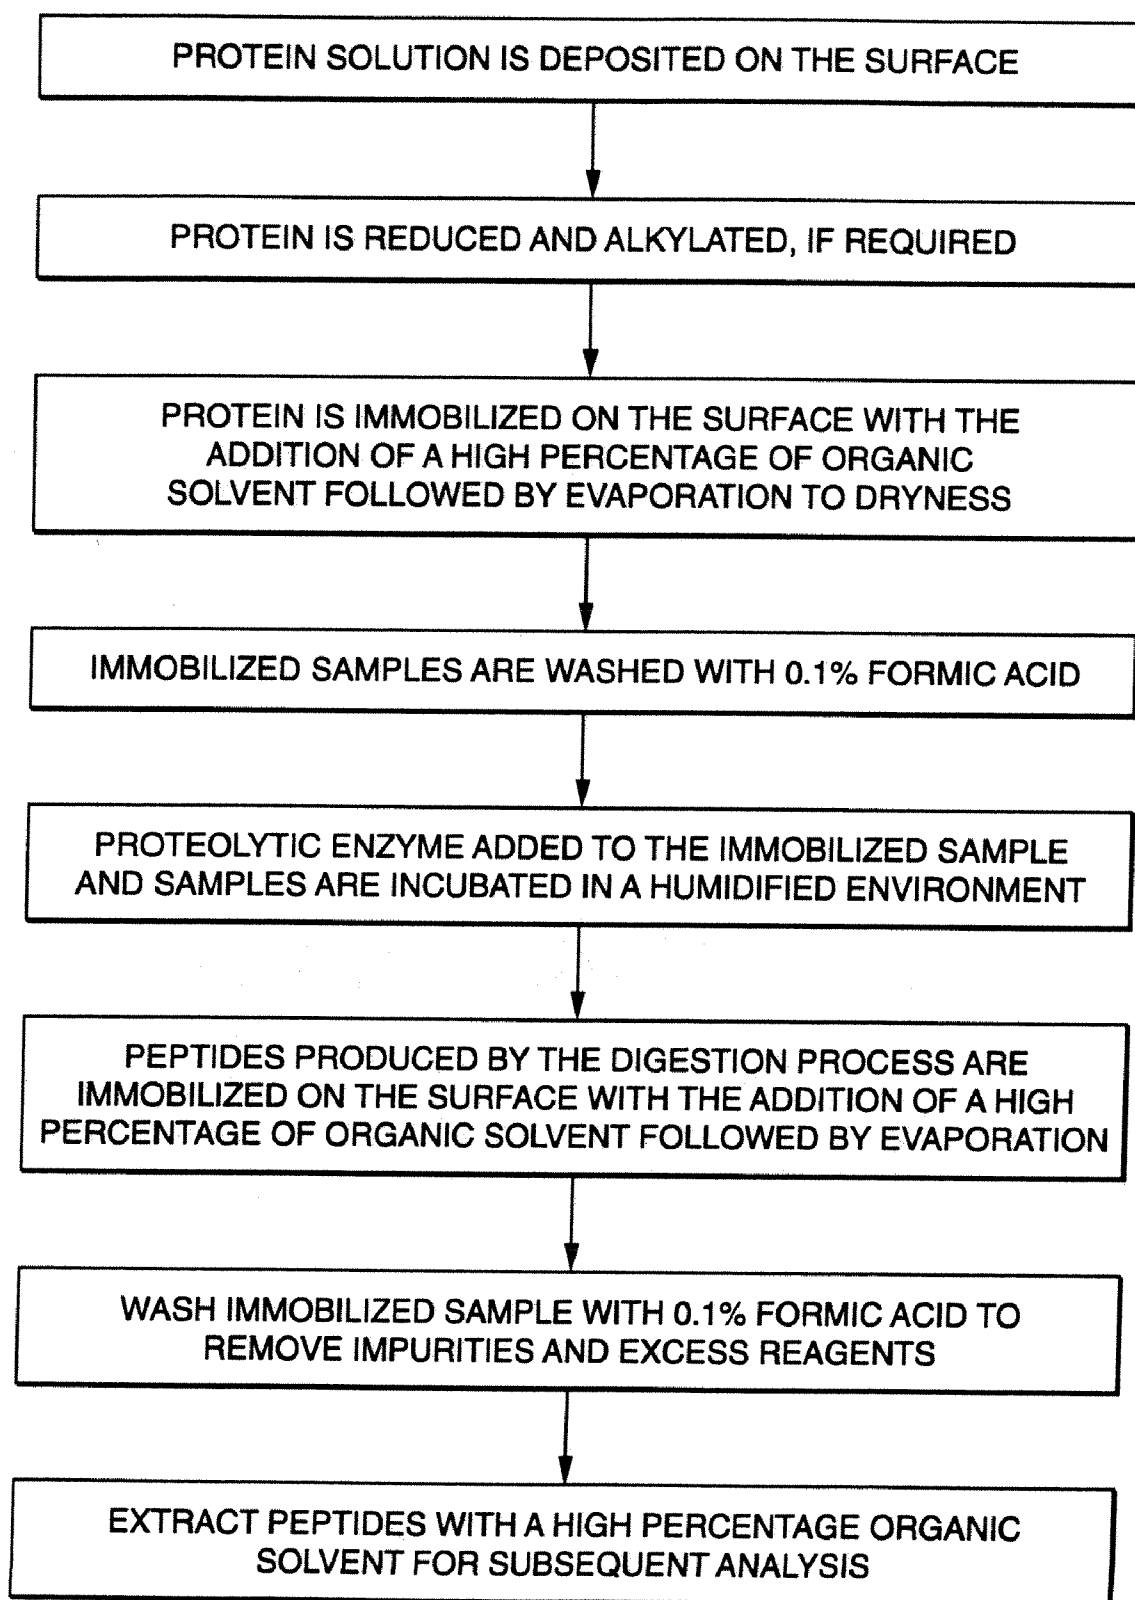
PROTEIN SOLUTION IS DEPOSITED ON THE SURFACE

PROTEIN IS REDUCED AND ALKYLATED, IF REQUIRED

PROTEIN IS IMMOBILIZED ON THE SURFACE WITH THE ADDITION OF A HIGH PERCENTAGE OF ORGANIC SOLVENT FOLLOWED BY EVAPORATION TO DRYNESS

IMMOBILIZED SAMPLES ARE WASHED WITH 0.1% FORMIC ACID

PROTEOLYTIC ENZYME ADDED TO THE IMMOBILIZED SAMPLE AND SAMPLES ARE INCUBATED IN A HUMIDIFIED ENVIRONMENT

PEPTIDES PRODUCED BY THE DIGESTION PROCESS ARE IMMOBILIZED ON THE SURFACE WITH THE ADDITION OF A HIGH PERCENTAGE OF ORGANIC SOLVENT FOLLOWED BY EVAPORATION

WASH IMMOBILIZED SAMPLE WITH 0.1% FORMIC ACID TO REMOVE IMPURITIES AND EXCESS REAGENTS

EXTRACT PEPTIDES WITH A HIGH PERCENTAGE ORGANIC SOLVENT FOR SUBSEQUENT ANALYSIS